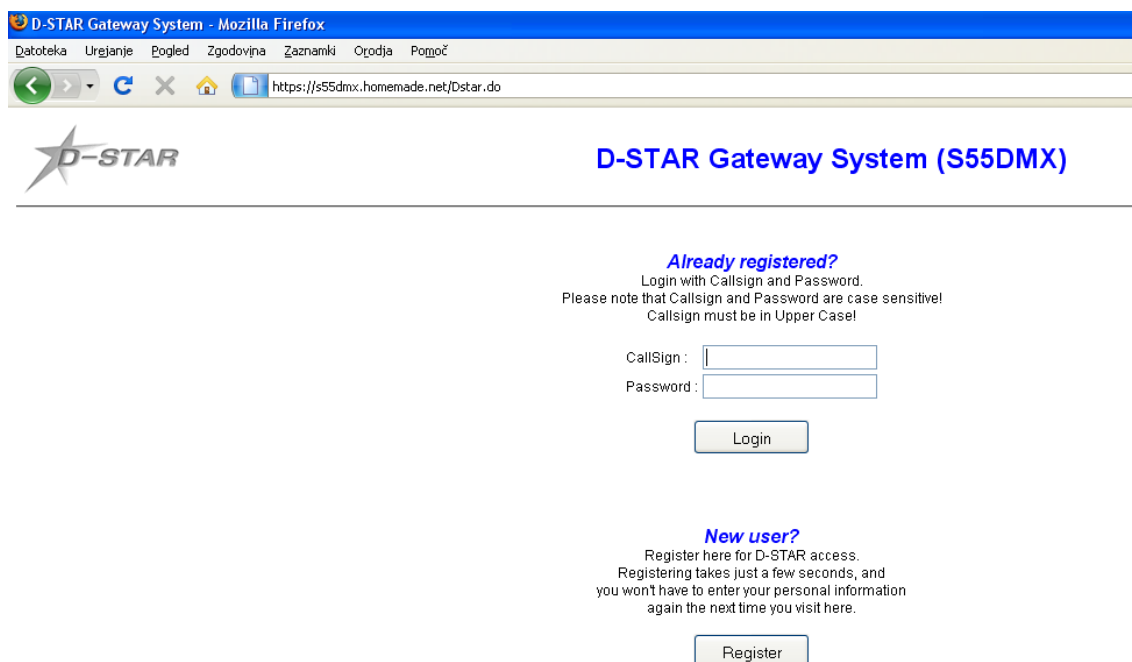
D-STAR Gateway System - Mozilla Firefox

Datoteka Urejanje Pogled Zgodovina Zaznamki Orodja Pomoč

https://s55dmx.homemade.net/Dstar.do

D-STAR

D-STAR Gateway System (S55DMX)

Already registered?
Login with Callsign and Password.
Please note that Callsign and Password are case sensitive!
Callsign must be in Upper Case!

CallSign :
Password :

Login

New user?
Register here for D-STAR access.
Registering takes just a few seconds, and
you won't have to enter your personal information
again the next time you visit here.

Register